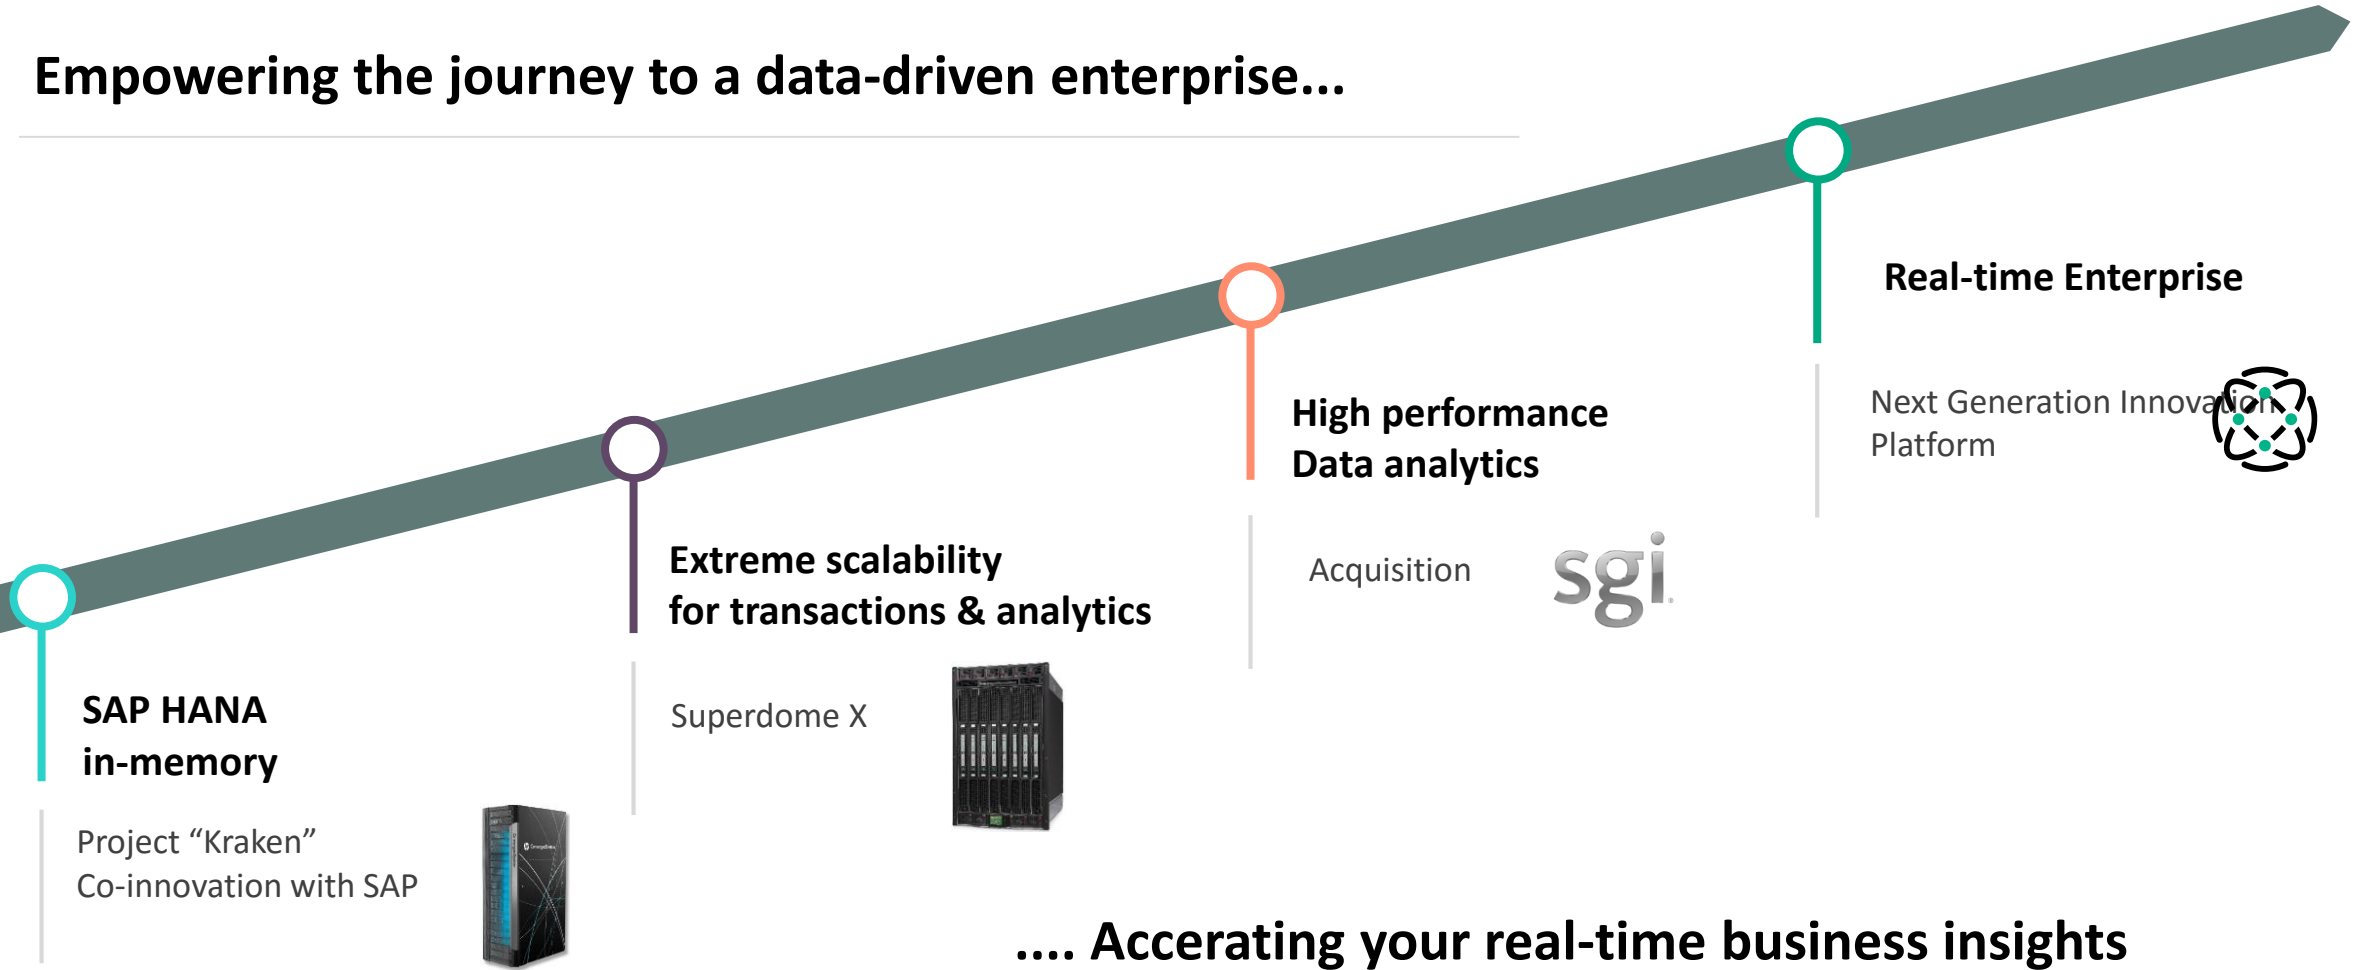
Empowering the journey to a data-driven enterprise...

SAP HANA in-memory

Project “Kraken” Co-innovation with SAP

Extreme scalability for transactions & analytics

Superdome X

High performance Data analytics

Acquisition

sgi

Real-time Enterprise

Next Generation Innovation Platform

.... Accerating your real-time business insights